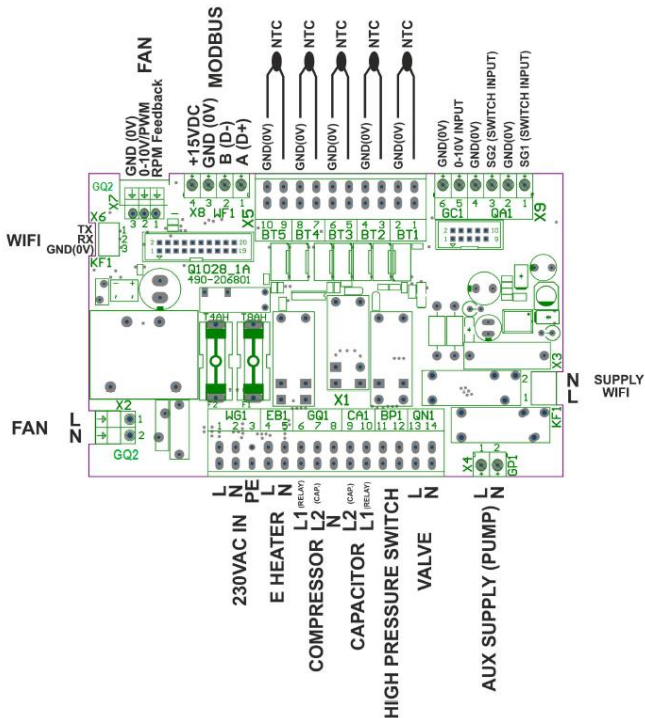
FAN
GND (0V)
0-10V/PWM
RPM Feedback
MODBUS
+15VDC
GND (0V)
B (D-)
A (D+)
NTC
NTC
NTC
NTC
NTC
GND(0V)
GND(0V)
GND(0V)
GND(0V)
GND(0V)
GND(0V)
0-10V INPUT
GND(0V)
SG2 (SWITCH INPUT)
GND(0V)
SG1 (SWITCH INPUT)
GQ2
X7
3 2 1
4 3 2 1
X8 WF1
X5
10 9 BT5 8 7 BT4 6 5 BT3 4 3 BT2 2 1 BT1
6 5 GC1
4 3 2 1 QA1
X9
WIFI
TX
RX
GND(0V)
X6
KF1
Q1028_1A
490-206801
T40H
T80H
X1
X3
2
1
N
L
SUPPLY WIFI
KF1
FAN
L
N
X2
1
2
GQ2
WG1 EB1 GQ1 CA1 BP1 QN1
1 2 3 4 5 6 7 8 9 10 11 12 13 14
X4
1 2
GP1
L
N
PE
230VAC IN
L
N
E HEATER
L1 (RELAY)
L2 (CAP.)
N
COMPRESSOR
L2 (CAP.)
L1 (RELAY)
CAPACITOR
HIGH PRESSURE SWITCH
L
N
VALVE
L
N
AUX SUPPLY (PUMP)